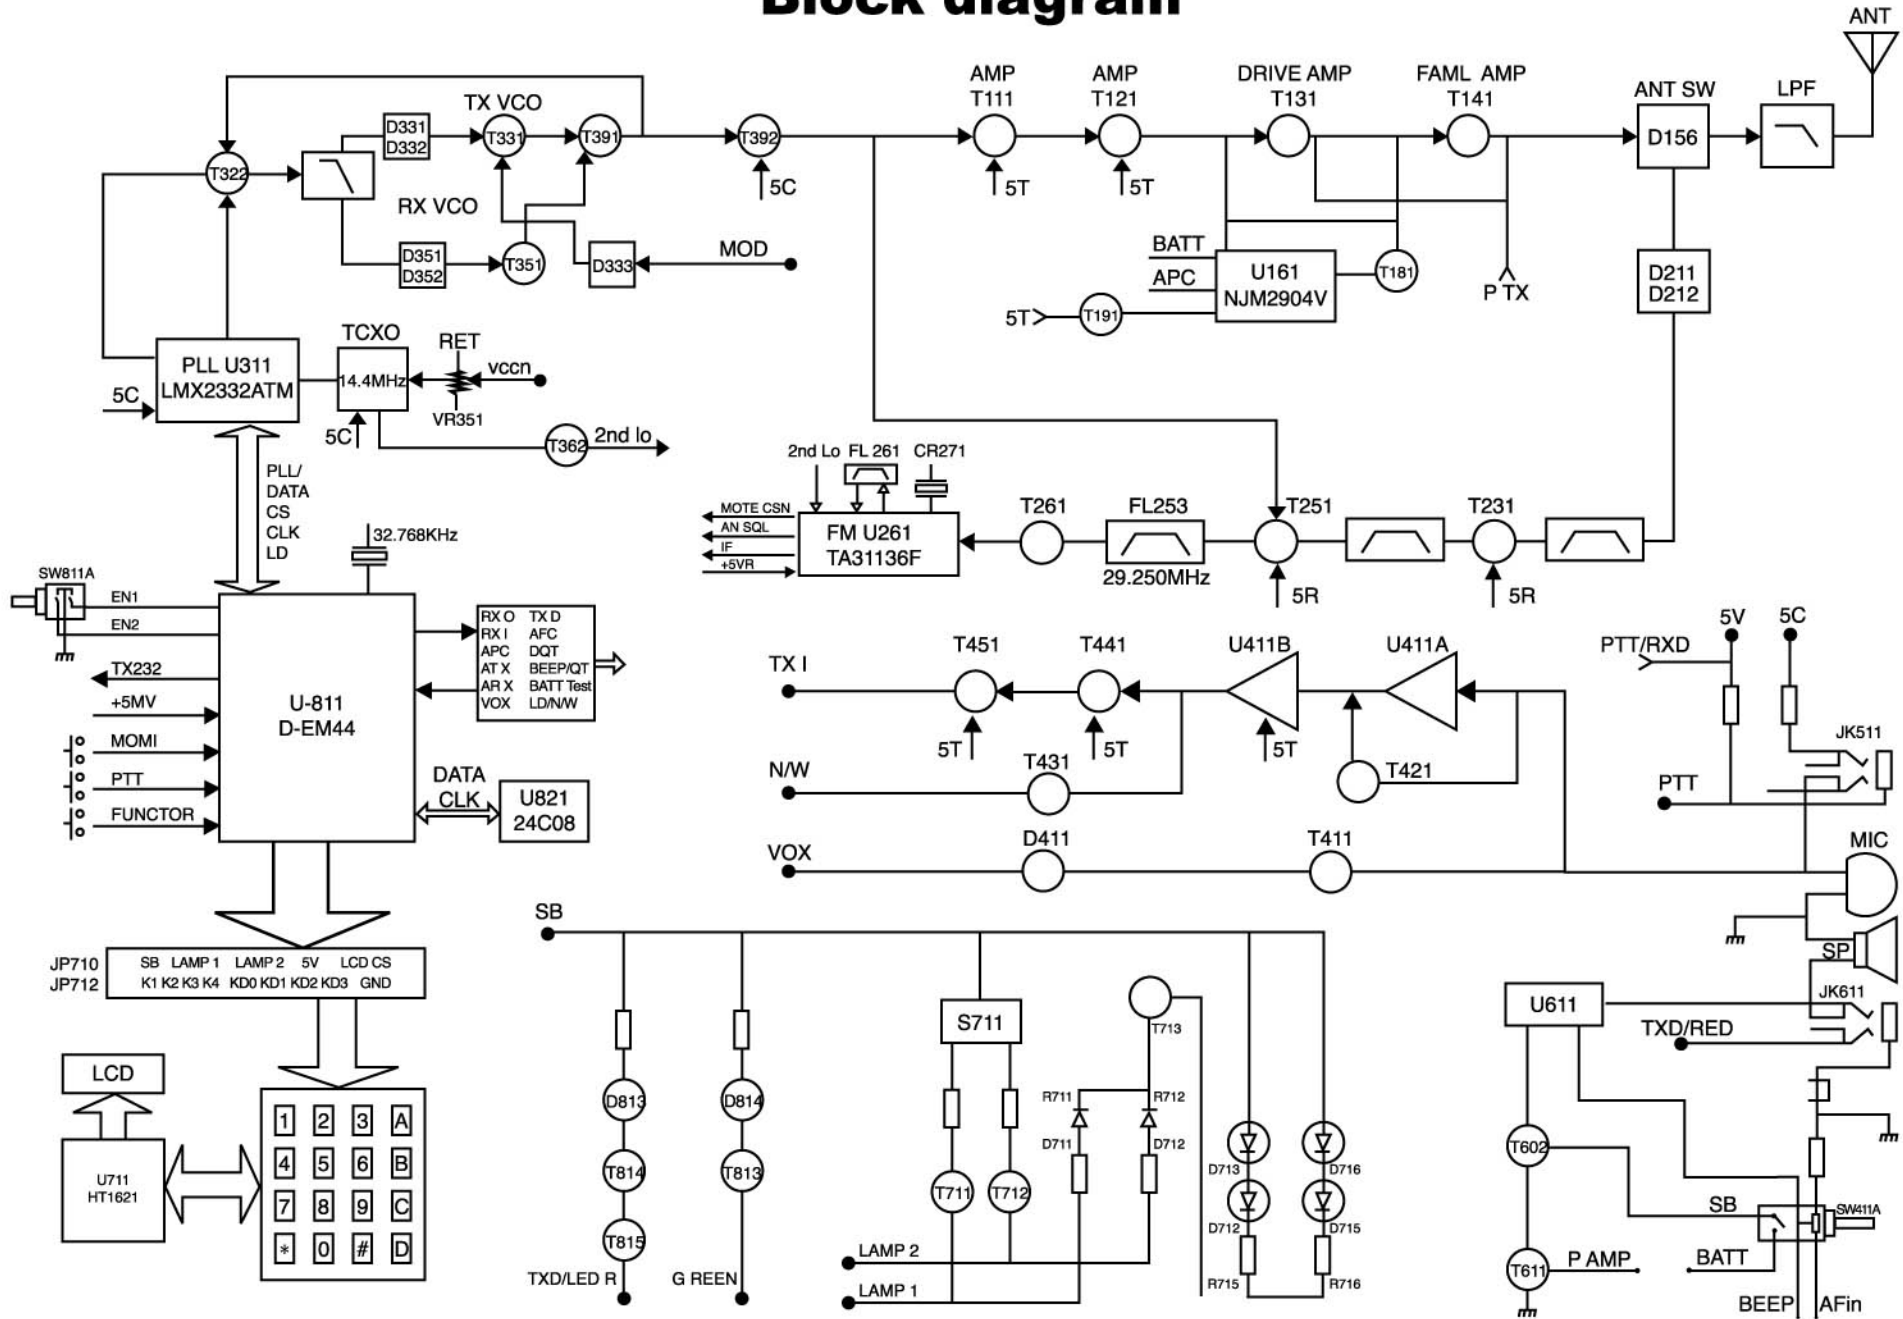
Block diagram

ANT

AMP T111
AMP T121
DRIVE AMP T131
FAML AMP T141
ANT SW
LPF
D156

TX VCO
D331 D332
T331
T391
T392
5C
T322
RX VCO
D351 D352
T351
D333
MOD
5T
5T
BATT
APC
U161 NJM2904V
T181
P TX
5T
T191
D211 D212

PLL U311 LMX2332ATM
5C
TCXO
14.4MHz
RET
vccn
VR351
5C
T362
2nd lo

PLL/ DATA CS CLK LD

2nd Lo FL 261 CR271
MOTE CSN
AN SQL
IF
+5VR
FM U261 TA31136F
T261
FL253
29.250MHz
T251
5R
T231
5R

32.768KHz
SW811A
EN1
EN2
TX232
+5MV
MOMI
PTT
FUNCTOR
U-811 D-EM44
RX O TX D
RX I AFC
APC DQT
AT X BEEP/QT
AR X BATT Test
VOX LD/N/W
DATA CLK
U821 24C08

TX I
T451
T441
U411B
U411A
5T
5T
5T
N/W
T431
T421
VOX
D411
T411
PTT/RXD
5V
5C
JK511
PTT
MIC
SP

JP710 JP712
SB LAMP 1 LAMP 2 5V LCD CS
K1 K2 K3 K4 KD0 KD1 KD2 KD3 GND
LCD
U711 HT1621
| 1 | 2 | 3 | A |
|---|---|---|---|
| 4 | 5 | 6 | B |
| 7 | 8 | 9 | C |
| * | 0 | # | D |

SB
D813
T814
T815
TXD/LED R
D814
T813
G REEN
S711
T711
T712
LAMP 2
LAMP 1
T713
R711
R712
D711
D712
D713
D712
R715
D716
D715
R716

U611
JK611
TXD/RED
T602
T611
P AMP
SB
SW411A
BATT
BEEP
AFin